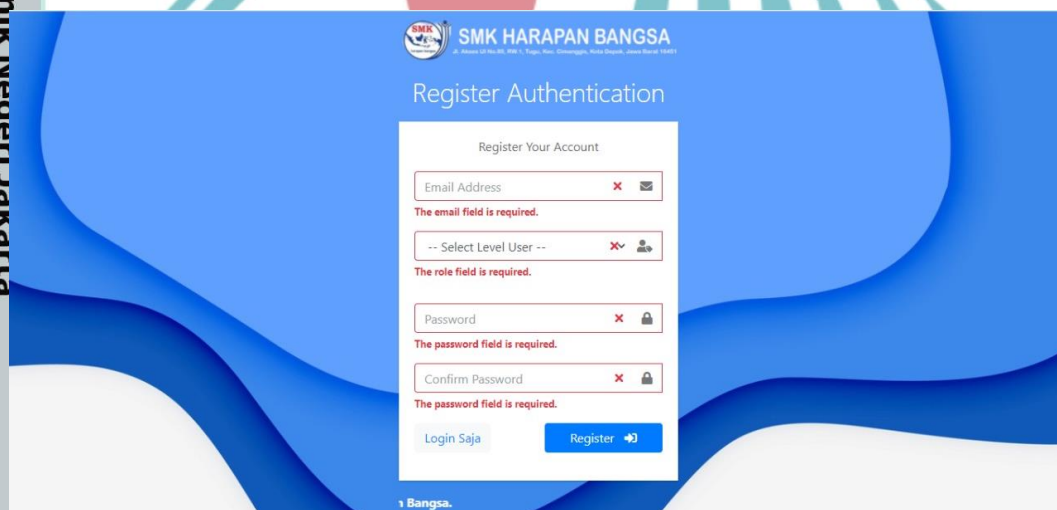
SMK HARAPAN BANGSA
Jl. Akses UI No.80, RW 1, Tugu, Kec. Cimanggis, Kota Depok, Jawa Barat 16451

Register Authentication

Register Your Account

Email Address
The email field is required.

-- Select Level User --
The role field is required.

Password
The password field is required.

Confirm Password
The password field is required.

Login Saja

Register

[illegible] Bangsa.